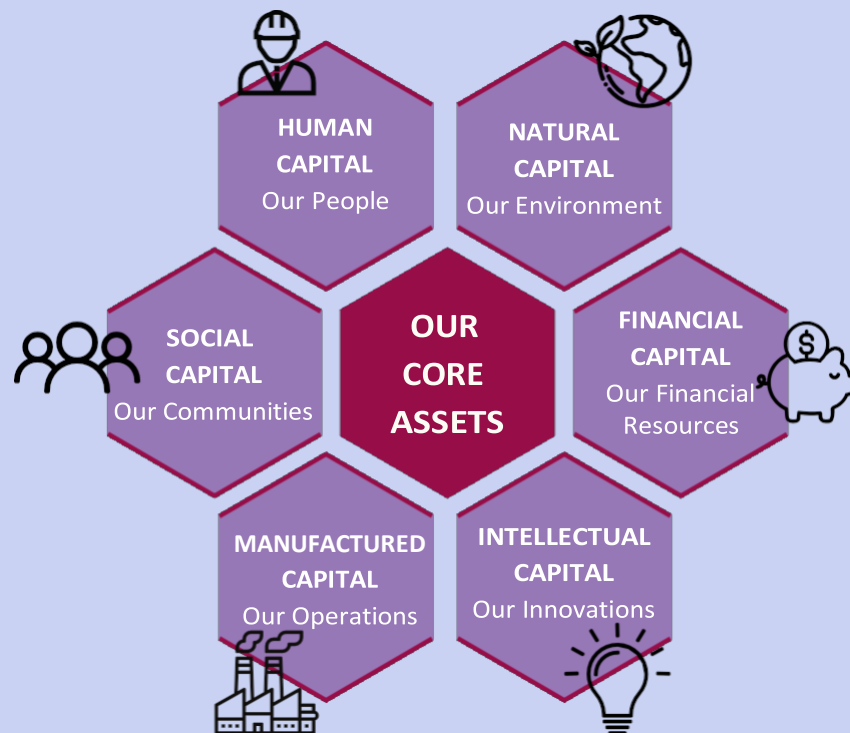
HUMAN CAPITAL
Our People

NATURAL CAPITAL
Our Environment

SOCIAL CAPITAL
Our Communities

OUR CORE ASSETS

FINANCIAL CAPITAL
Our Financial Resources

$

MANUFACTURED CAPITAL
Our Operations

INTELLECTUAL CAPITAL
Our Innovations